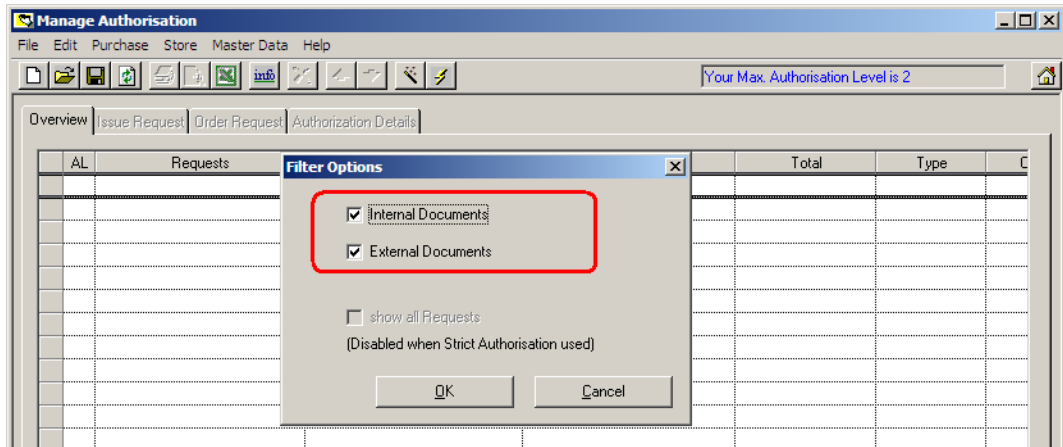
Manage Authorisation

File Edit Purchase Store Master Data Help

info

Your Max. Authorisation Level is 2

Overview Issue Request Order Request Authorization Details

| AL | Requests | Total | Type | C |
|---|---|---|---|---|

Filter Options

Internal Documents

External Documents

show all Requests

(Disabled when Strict Authorisation used)

OK Cancel